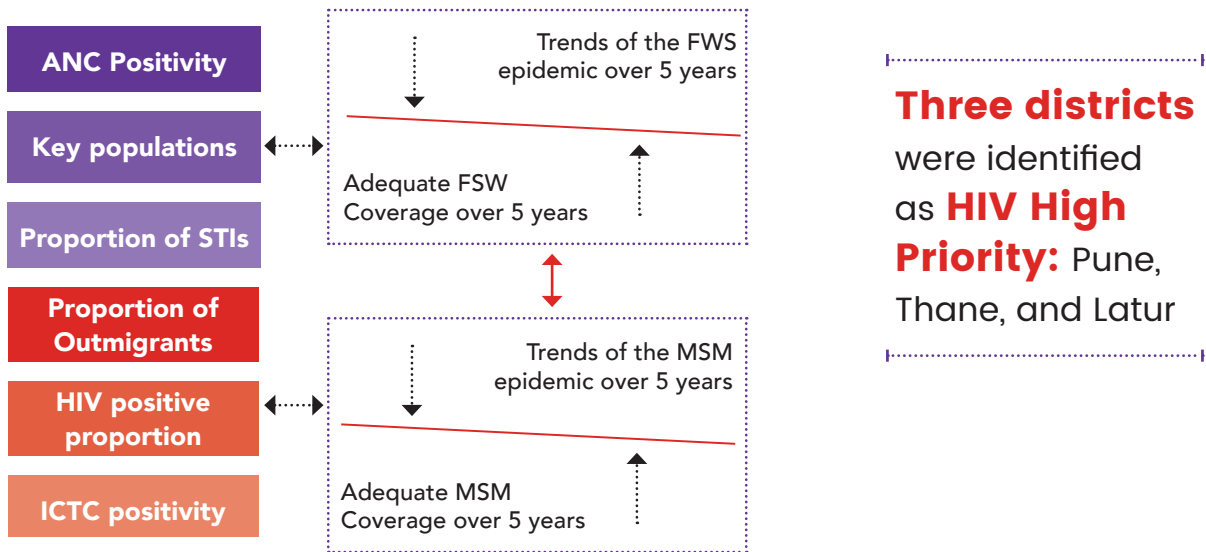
ANC Positivity

Key populations

Proportion of STIs

Proportion of Outmigrants

HIV positive proportion

ICTC positivity

Trends of the FWS epidemic over 5 years

Adequate FSW Coverage over 5 years

Trends of the MSM epidemic over 5 years

Adequate MSM Coverage over 5 years

Three districts were identified as HIV High Priority: Pune, Thane, and Latur